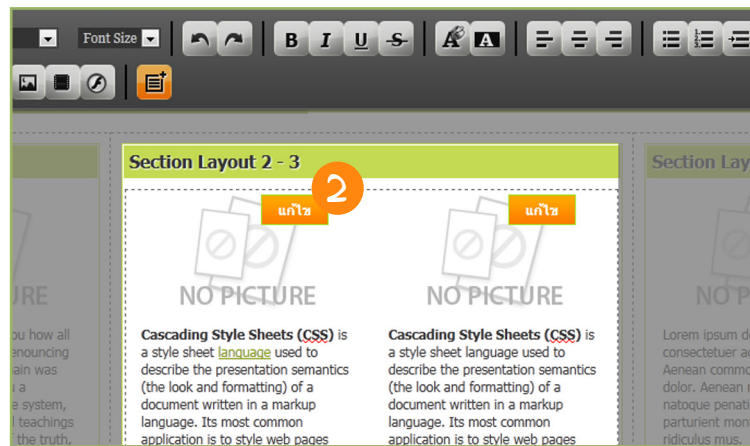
Font Size

B I U S

Section Layout 2 - 3

2

แก้ไข

NO PICTURE

Cascading Style Sheets (CSS) is a style sheet language used to describe the presentation semantics (the look and formatting) of a document written in a markup language. Its most common application is to style web pages

แก้ไข

NO PICTURE

Cascading Style Sheets (CSS) is a style sheet language used to describe the presentation semantics (the look and formatting) of a document written in a markup language. Its most common application is to style web pages

RE

ou how all enouncing ain was e system, l teachings the truth,

Section Lay

NO

Lorem ipsum d consectetuer a Aenean commo dolor. Aenean natoque penatu parturient mo ridiculus mus.